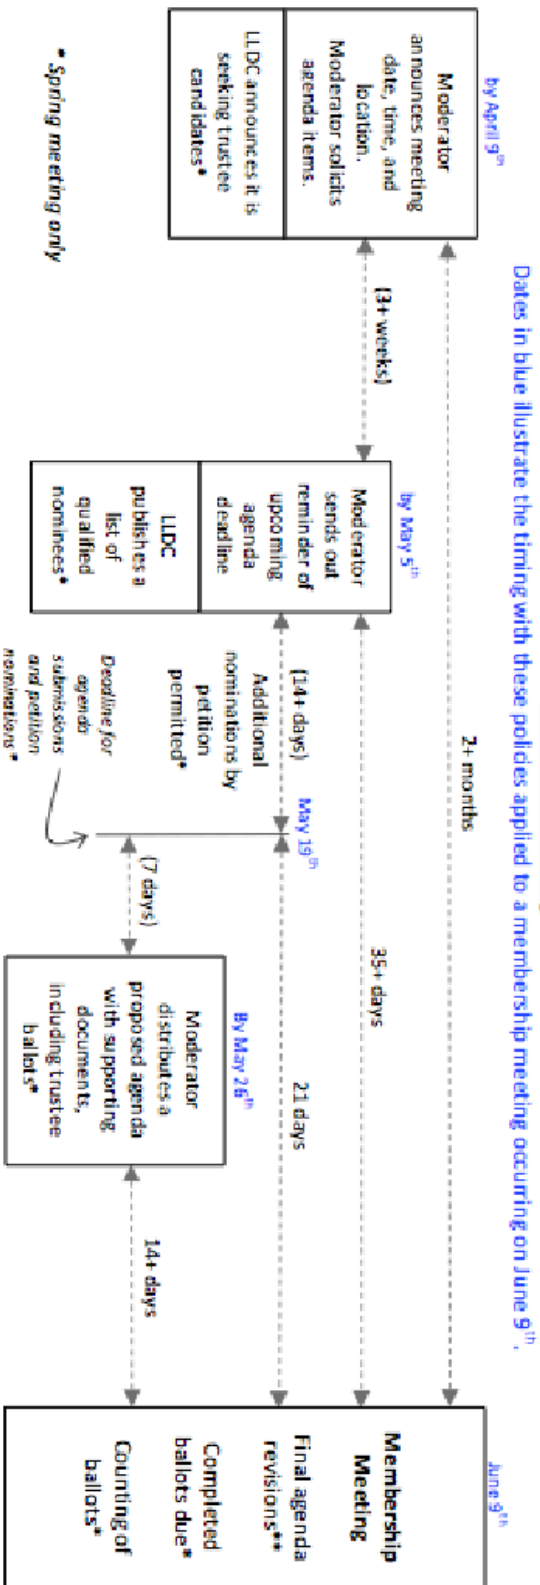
Dates in blue illustrate the timing with these policies applied to a membership meeting occurring on June 9th.

by April 9th

Moderator announces meeting date, time, and location. Moderator solicits agenda items.

LLDC announces it is seeking trustee candidates*

* Spring meeting only

2+ months

(3+ weeks)

by May 5th

Moderator sends out reminder of upcoming agenda deadline

LLDC publishes a list of qualified nominees*

35+ days

(14+ days) Additional nominations by petition permitted*

Deadline for agenda submissions and petition nominations*

May 19th

(7 days)

21 days

By May 26th

Moderator distributes a proposed agenda with supporting documents, including trustee ballots*

14+ days

June 9th

Membership Meeting

Final agenda revisions**

Completed ballots due*

Counting of ballots*